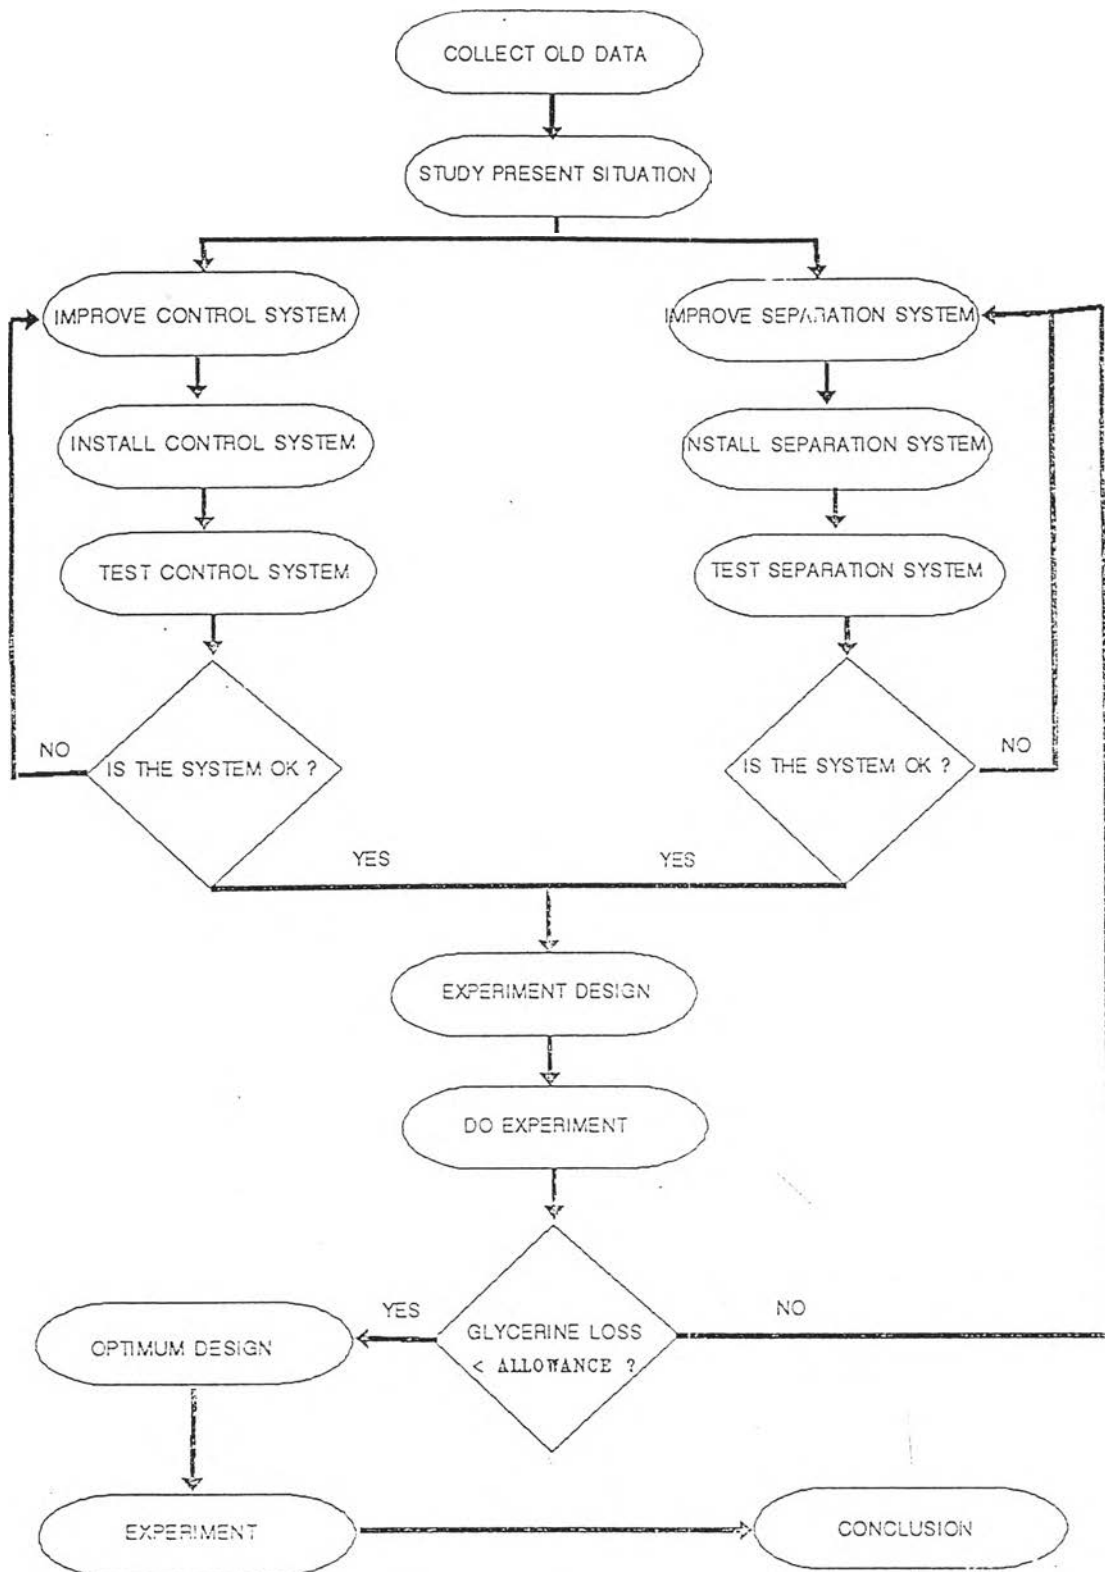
COLLECT OLD DATA

STUDY PRESENT SITUATION

IMPROVE CONTROL SYSTEM

INSTALL CONTROL SYSTEM

TEST CONTROL SYSTEM

NO

IS THE SYSTEM OK ?

YES

IMPROVE SEPARATION SYSTEM

NSTALL SEPARATION SYSTEM

TEST SEPARATION SYSTEM

IS THE SYSTEM OK ?

NO

YES

EXPERIMENT DESIGN

DO EXPERIMENT

YES

GLYCERINE LOSS < ALLOWANCE ?

NO

OPTIMUM DESIGN

EXPERIMENT

CONCLUSION